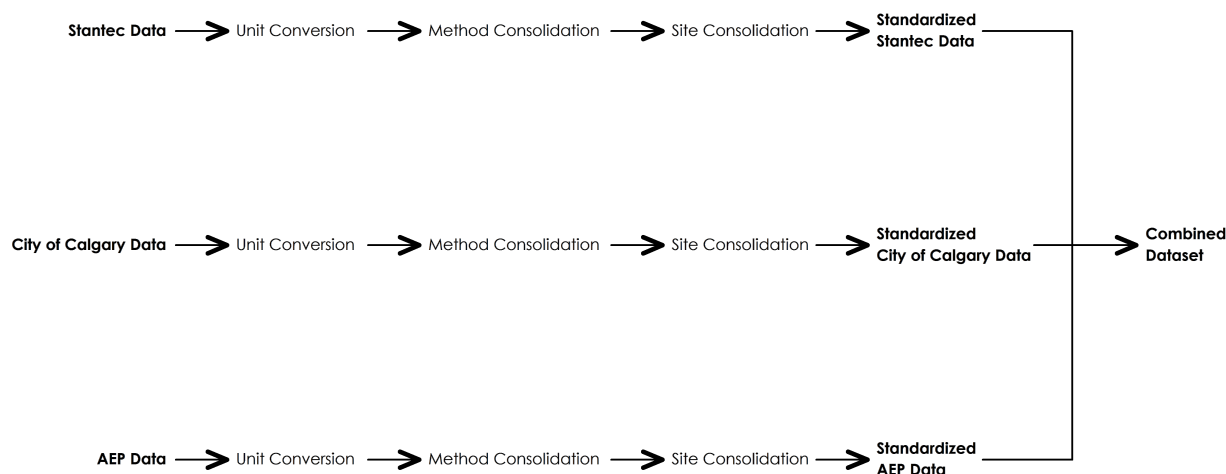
Stantec Data Unit Conversion Method Consolidation Site Consolidation Standardized Stantec Data

City of Calgary Data Unit Conversion Method Consolidation Site Consolidation Standardized City of Calgary Data

Combined Dataset

AEP Data Unit Conversion Method Consolidation Site Consolidation Standardized AEP Data